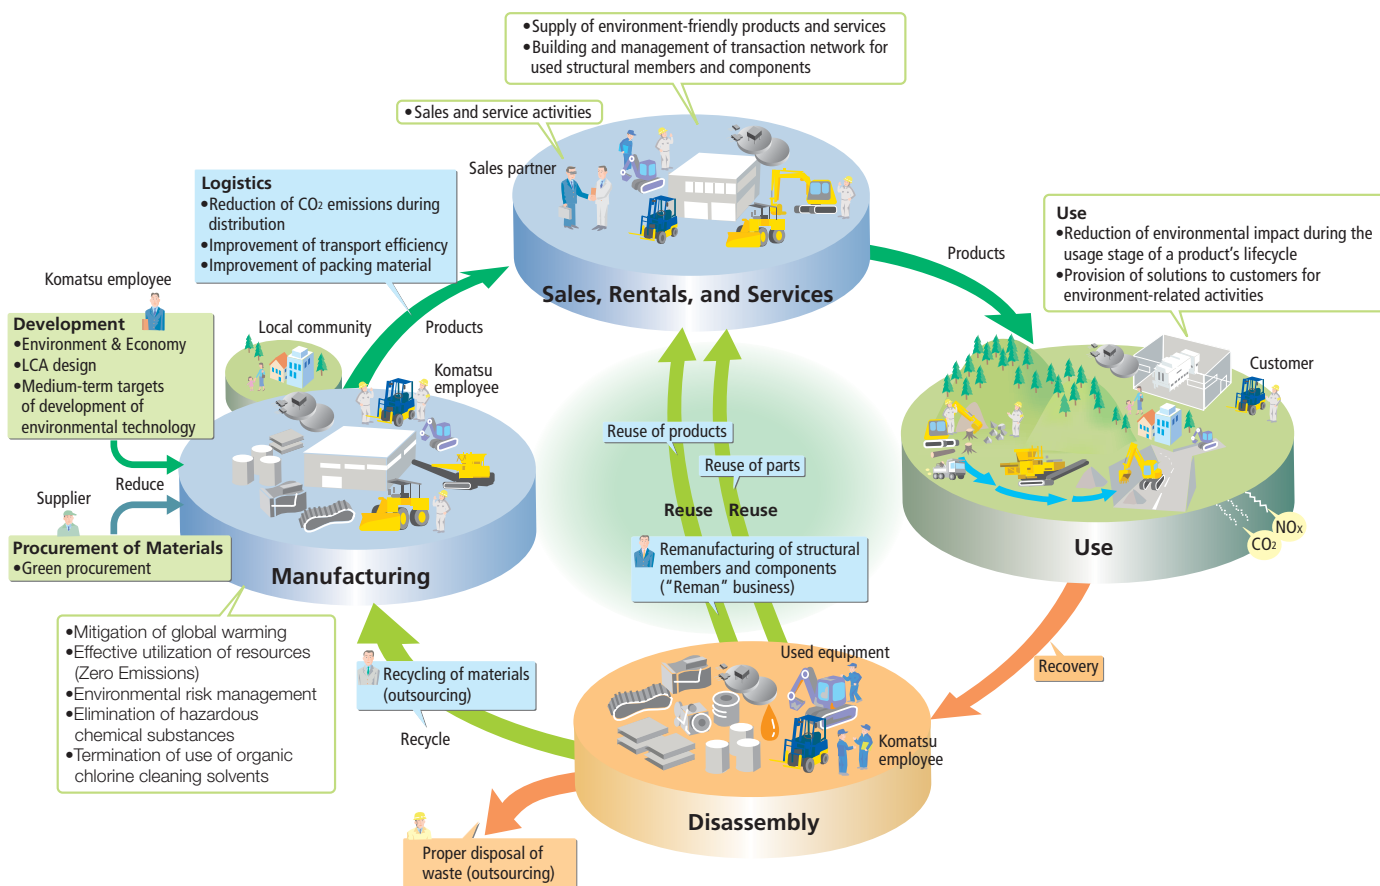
•Supply of environment-friendly products and services
•Building and management of transaction network for used structural members and components

•Sales and service activities

Sales partner

Logistics
•Reduction of $CO_2$ emissions during distribution
•Improvement of transport efficiency
•Improvement of packing material

Sales, Rentals, and Services

Products

Use
•Reduction of environmental impact during the usage stage of a product's lifecycle
•Provision of solutions to customers for environment-related activities

Customer

Komatsu employee

Development
•Environment & Economy
•LCA design
•Medium-term targets of development of environmental technology

Local community

Products

Komatsu employee

Supplier

Reduce

Procurement of Materials
•Green procurement

Manufacturing

Reuse of products

Reuse of parts

Reuse Reuse

Remanufacturing of structural members and components ("Reman" business)

Use

NOx
$CO_2$

•Mitigation of global warming
•Effective utilization of resources (Zero Emissions)
•Environmental risk management
•Elimination of hazardous chemical substances
•Termination of use of organic chlorine cleaning solvents

Recycling of materials (outsourcing)

Recycle

Used equipment

Recovery

Komatsu employee

Disassembly

Proper disposal of waste (outsourcing)